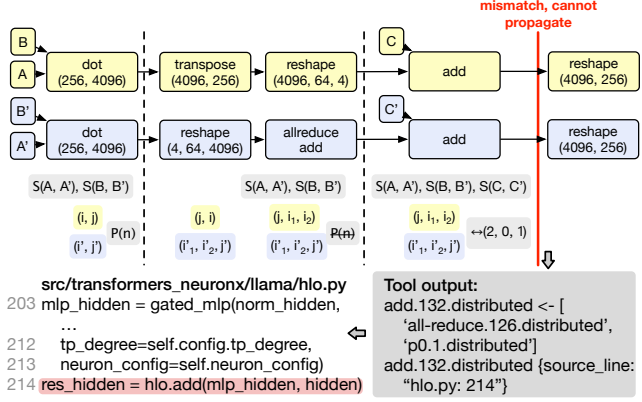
mismatch, cannot propagate

B

A

dot
(256, 4096)

transpose
(4096, 256)

reshape
(4096, 64, 4)

C

add

reshape
(4096, 256)

B'

A'

dot
(256, 4096)

reshape
(4, 64, 4096)

allreduce
add

C'

add

reshape
(4096, 256)

S(A, A'), S(B, B')

S(A, A'), S(B, B')

S(A, A'), S(B, B'), S(C, C')

(i, j)

(i', j')

P(n)

(j, i)

(i'$_1$, i'$_2$, j')

(j, i$_1$, i$_2$)

(i'$_1$, i'$_2$, j')

P(n)

(j, i$_1$, i$_2$)

(i'$_1$, i'$_2$, j')

↔(2, 0, 1)

src/transformers_neuronx/llama/hlo.py
203 mlp_hidden = gated_mlp(norm_hidden,
…
212 tp_degree=self.config.tp_degree,
213 neuron_config=self.neuron_config)
214 res_hidden = hlo.add(mlp_hidden, hidden)

Tool output:
add.132.distributed <- [
'all-reduce.126.distributed',
'p0.1.distributed']
add.132.distributed {source_line:
"hlo.py: 214"}